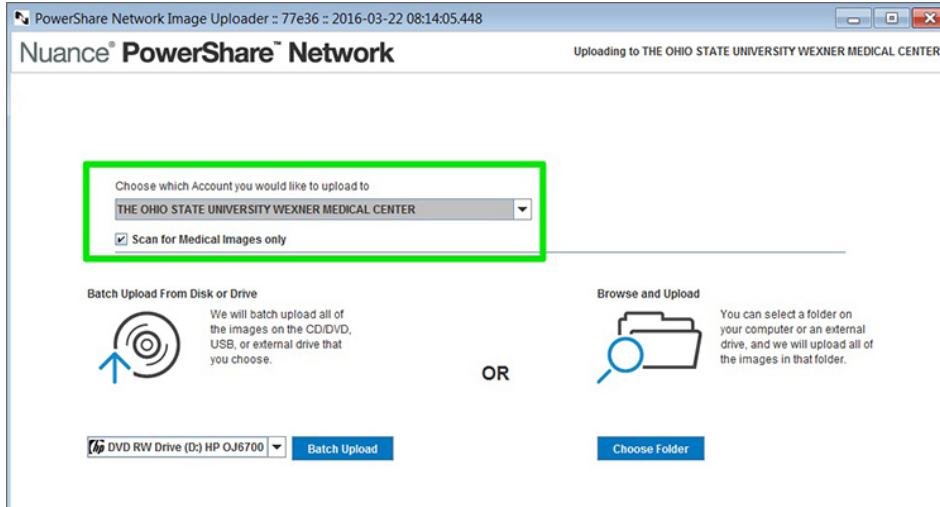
PowerShare Network Image Uploader :: 77e36 :: 2016-03-22 08:14:05.448

Nuance® PowerShare™ Network

Uploading to THE OHIO STATE UNIVERSITY WEXNER MEDICAL CENTER

Choose which Account you would like to upload to

THE OHIO STATE UNIVERSITY WEXNER MEDICAL CENTER

Scan for Medical Images only

Batch Upload From Disk or Drive

We will batch upload all of the images on the CD/DVD, USB, or external drive that you choose.

OR

Browse and Upload

You can select a folder on your computer or an external drive, and we will upload all of the images in that folder.

DVD RW Drive (D:) HP OJ6700

Batch Upload

Choose Folder